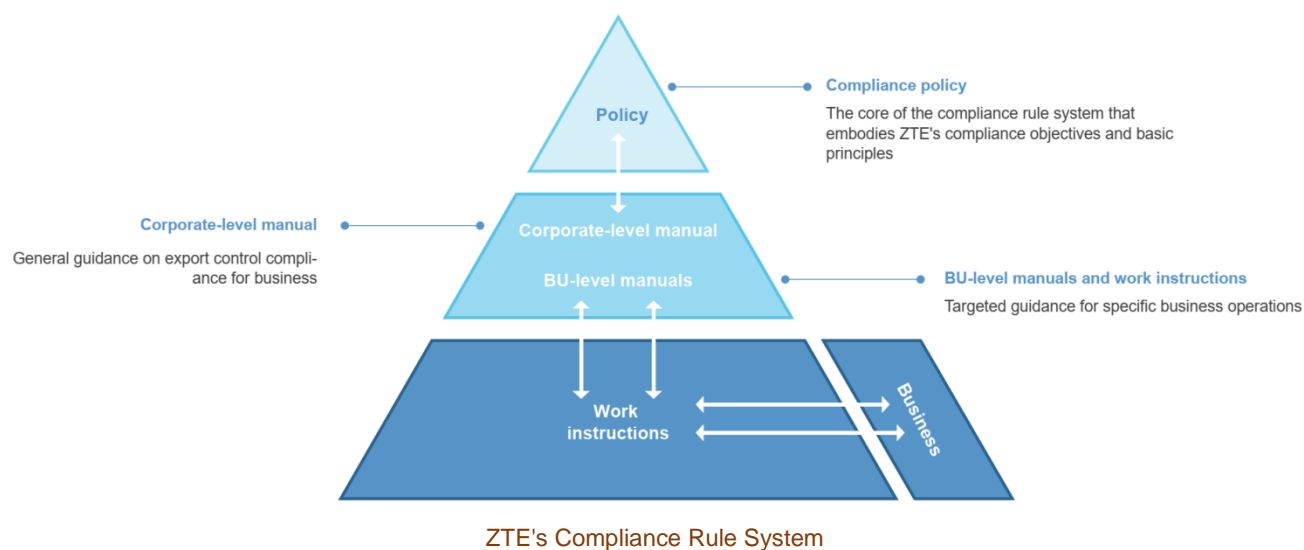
Policy

Compliance policy

The core of the compliance rule system that embodies ZTE's compliance objectives and basic principles

Corporate-level manual

General guidance on export control compliance for business

Corporate-level manual

BU-level manuals

BU-level manuals and work instructions

Targeted guidance for specific business operations

Work instructions

Business

ZTE's Compliance Rule System